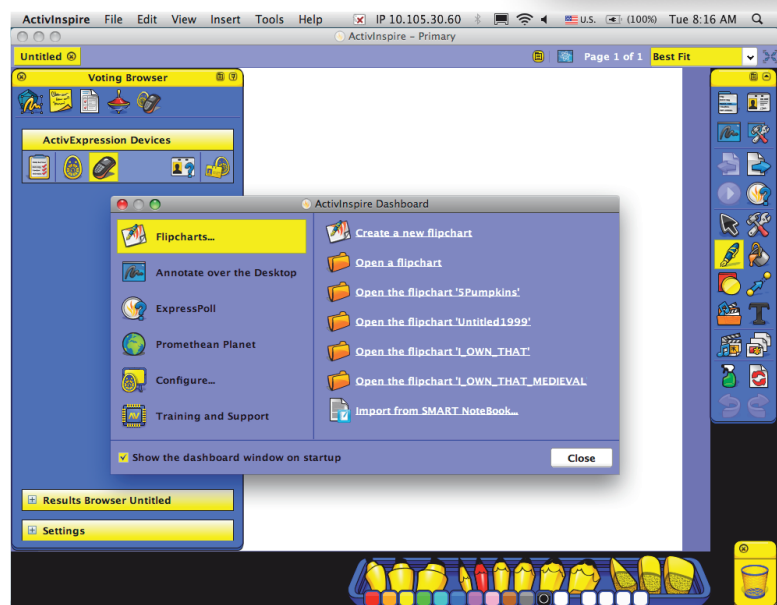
ActivInspire File Edit View Insert Tools Help IP 10.105.30.60 U.S. (100%) Tue 8:16 AM

ActivInspire – Primary

Untitled

Page 1 of 1 Best Fit

Voting Browser

ActivExpression Devices

ActivInspire Dashboard

Flipcharts...

Annotate over the Desktop

ExpressPoll

Promethean Planet

Configure...

Training and Support

Create a new flipchart

Open a flipchart

Open the flipchart '5Pumpkins'

Open the flipchart 'Untitled1999'

Open the flipchart 'I_OWN_THAT'

Open the flipchart 'I_OWN_THAT_MEDIEVAL

Import from SMART NoteBook...

Show the dashboard window on startup

Close

Results Browser Untitled

Settings